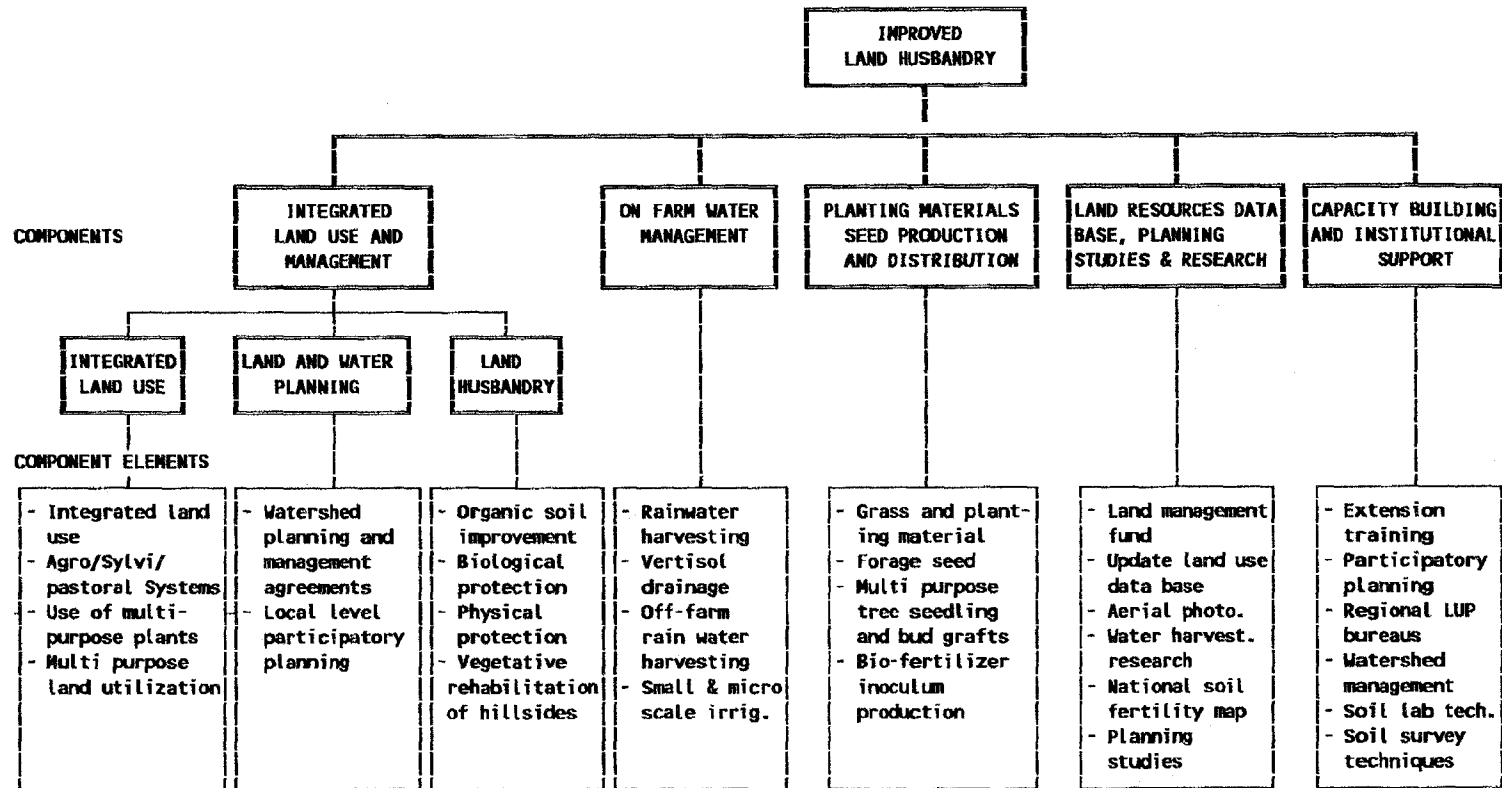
IMPROVED LAND HUSBANDRY

COMPONENTS

INTEGRATED LAND USE AND MANAGEMENT

ON FARM WATER MANAGEMENT

PLANTING MATERIALS SEED PRODUCTION AND DISTRIBUTION

LAND RESOURCES DATA BASE, PLANNING STUDIES & RESEARCH

CAPACITY BUILDING AND INSTITUTIONAL SUPPORT

INTEGRATED LAND USE

LAND AND WATER PLANNING

LAND HUSBANDRY

COMPONENT ELEMENTS

- Integrated land use
- Agro/Sylvi/ pastoral Systems
- Use of multi-purpose plants
- Multi purpose land utilization

- Watershed planning and management agreements
- Local level participatory planning

- Organic soil improvement
- Biological protection
- Physical protection
- Vegetative rehabilitation of hillsides

- Rainwater harvesting
- Vertisol drainage
- Off-farm rain water harvesting
- Small & micro scale irrig.

- Grass and planting material
- Forage seed
- Multi purpose tree seedling and bud grafts
- Bio-fertilizer inoculum production

- Land management fund
- Update land use data base
- Aerial photo.
- Water harvest. research
- National soil fertility map
- Planning studies

- Extension training
- Participatory planning
- Regional LUP bureaus
- Watershed management
- Soil lab tech.
- Soil survey techniques